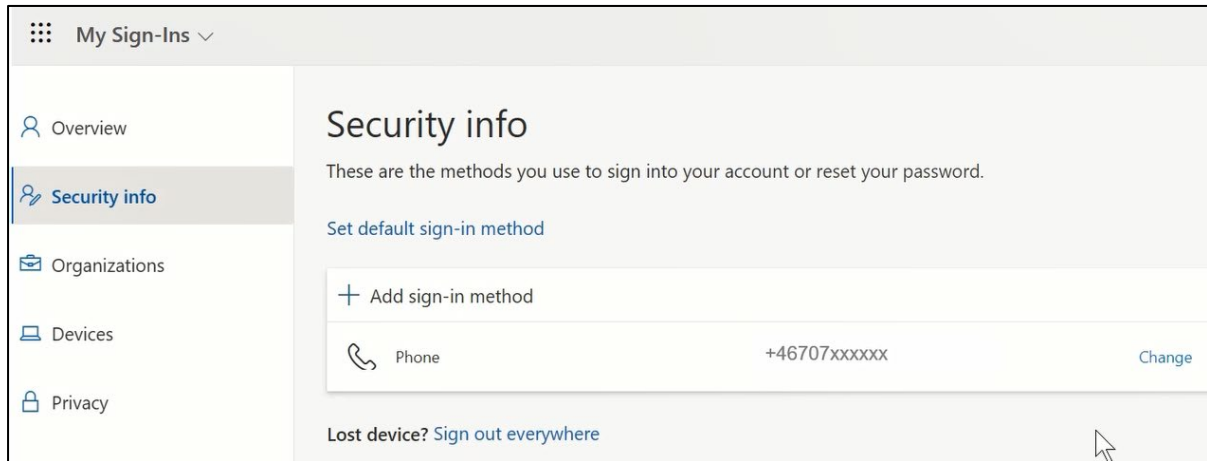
My Sign-Ins

Overview

Security info

Organizations

Devices

Privacy

Security info

These are the methods you use to sign into your account or reset your password.

Set default sign-in method

+ Add sign-in method

Phone +46707xxxxxx Change

Lost device? Sign out everywhere